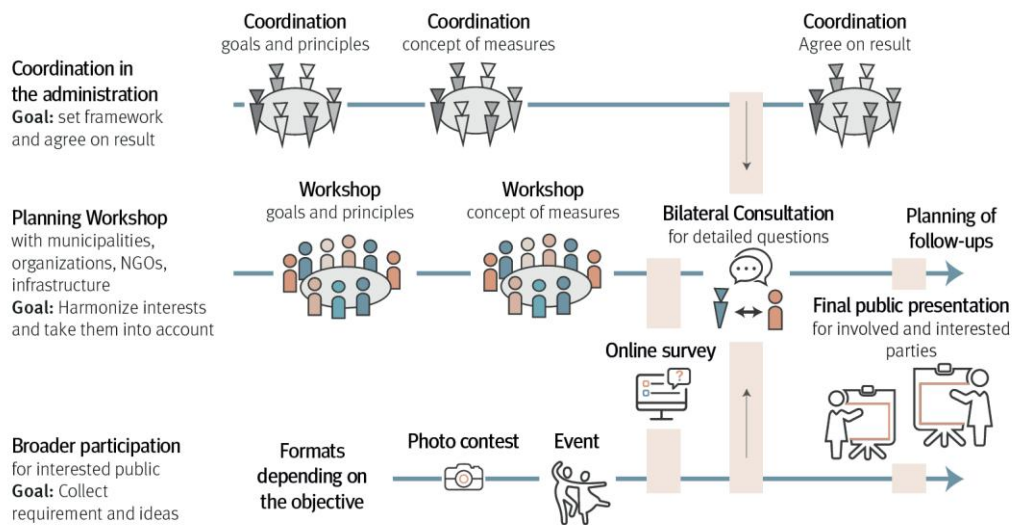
Coordination in the administration
Goal: set framework and agree on result

Coordination
goals and principles

Coordination
concept of measures

Coordination
Agree on result

Planning Workshop
with municipalities, organizations, NGOs, infrastructure
Goal: Harmonize interests and take them into account

Workshop
goals and principles

Workshop
concept of measures

Bilateral Consultation
for detailed questions

Planning of follow-ups

Final public presentation
for involved and interested parties

Online survey

Broader participation
for interested public
Goal: Collect requirement and ideas

Formats depending on the objective

Photo contest

Event